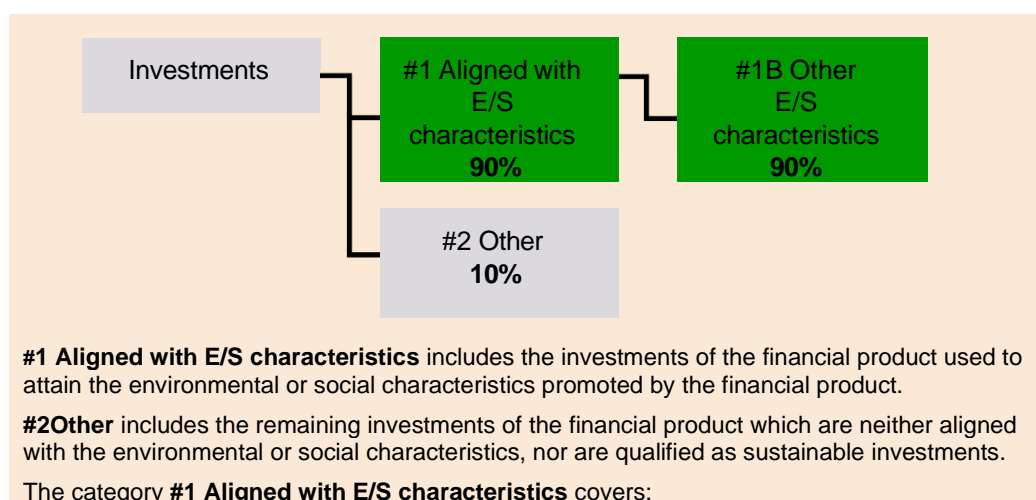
Investments

#1 Aligned with E/S characteristics
**90%**

#1B Other E/S characteristics
**90%**

#2 Other
**10%**

**#1 Aligned with E/S characteristics** includes the investments of the financial product used to attain the environmental or social characteristics promoted by the financial product.

**#2Other** includes the remaining investments of the financial product which are neither aligned with the environmental or social characteristics, nor are qualified as sustainable investments.

The category **#1 Aligned with E/S characteristics** covers: